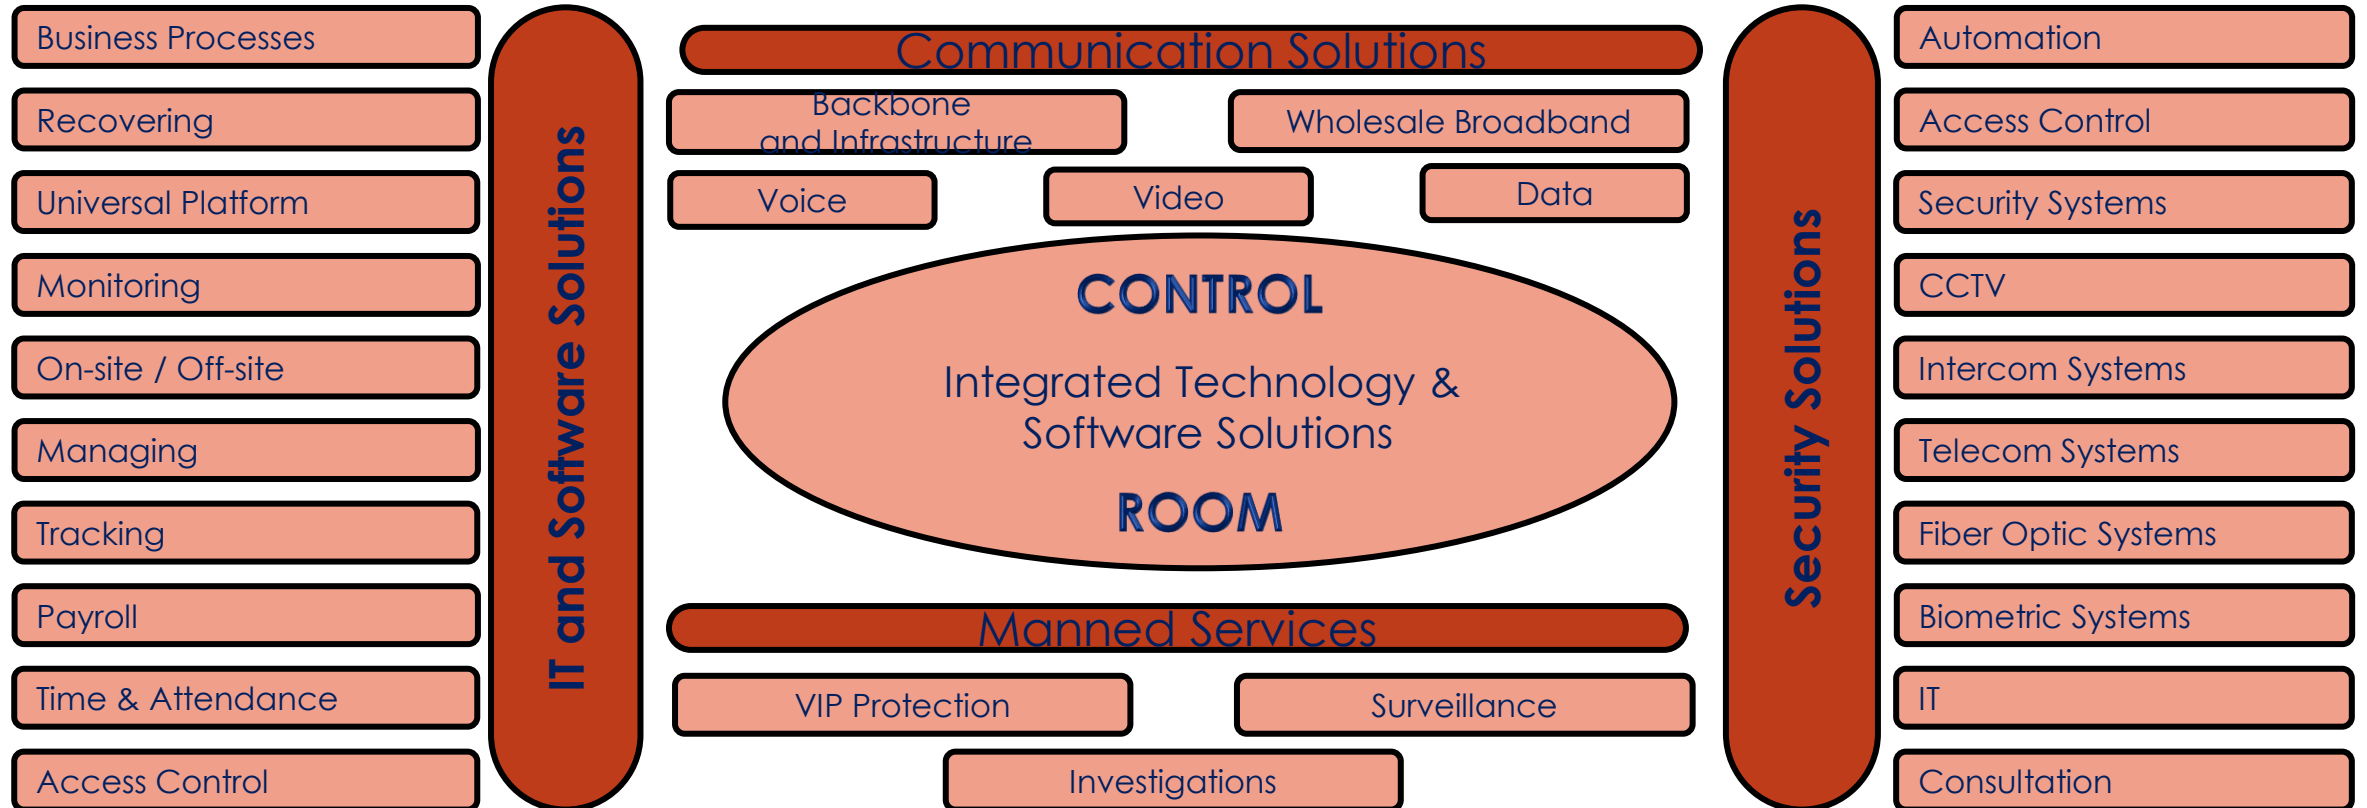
Business Processes

Recovering

Universal Platform

Monitoring

On-site / Off-site

Managing

Tracking

Payroll

Time & Attendance

Access Control

IT and Software Solutions

Communication Solutions

Backbone and Infrastructure

Wholesale Broadband

Voice

Video

Data

CONTROL

Integrated Technology & Software Solutions

ROOM

Manned Services

VIP Protection

Surveillance

Investigations

Security Solutions

Automation

Access Control

Security Systems

CCTV

Intercom Systems

Telecom Systems

Fiber Optic Systems

Biometric Systems

IT

Consultation